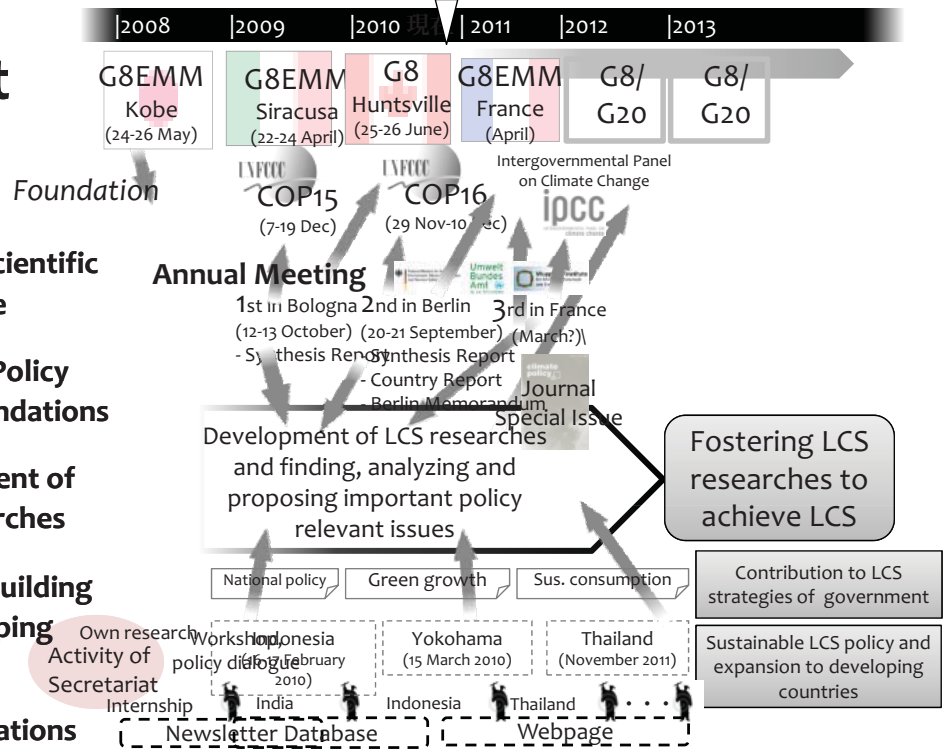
|2008 |2009 |2010 現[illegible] |2011 |2012 |2013

t

G8EMM Kobe (24-26 May)

G8EMM Siracusa (22-24 April)

G8 Huntsville (25-26 June)

G8EMM France (April)

G8/ G20

G8/ G20

Foundation

UNFCCC COP15 (7-19 Dec)

UNFCCC COP16 (29 Nov-10 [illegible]ec)

Intergovernmental Panel on Climate Change

ipcc

cientific e

Policy ndations

ent of rches

uilding ping

ations

Annual Meeting

1st in Bologna (12-13 October) - S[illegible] Report

2nd in Berlin (20-21 September) - Synthesis Report - Country Report - Berlin Memorandum

Umwelt Bundes Amt

3rd in France (March?)\

Journal Special Issue

Development of LCS researches and finding, analyzing and proposing important policy relevant issues

Fostering LCS researches to achieve LCS

National policy

Green growth

Sus. consumption

Contribution to LCS strategies of government

Sustainable LCS policy and expansion to developing countries

Own research

Activity of Secretariat

Workshop, policy dialogue

Indonesia (16-17 February 2010)

Yokohama (15 March 2010)

Thailand (November 2011)

Internship

India

Indonesia

Thailand

Newsletter Database

Webpage